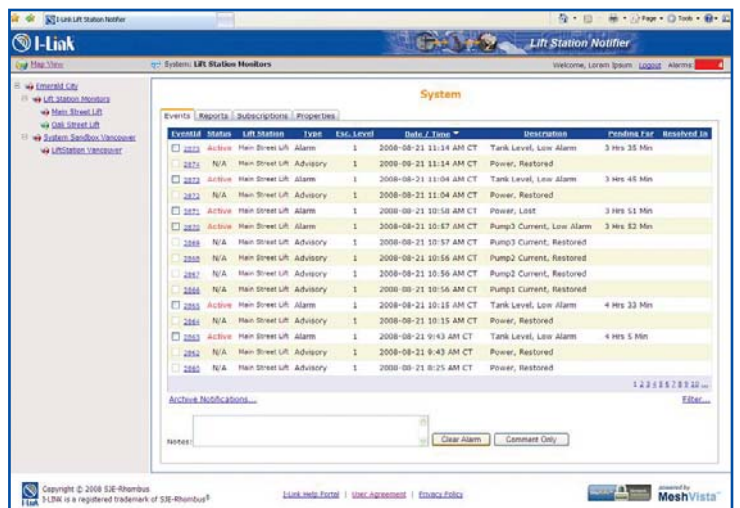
I-Link Lift Station Notifier

Page • Tools •

I-Link

Lift Station Notifier

Map View

System: Lift Station Monitors

Welcome, Lorem Ipsum Logout Alarms:

Emerald City
Lift Station Monitors
Main Street Lift
Oak Street Lift
System Sandbox Vancouver
LiftStation Vancouver

System

Events | Reports | Subscriptions | Properties

| EventId | Status | Lift Station | Type | Esc. Level | Date / Time | Description | Pending For | Resolved In |
|---|---|---|---|---|---|---|---|---|
| 2875 | Active | Main Street Lift | Alarm | 1 | 2008-08-21 11:14 AM CT | Tank Level, Low Alarm | 3 Hrs 35 Min | |
| 2874 | N/A | Main Street Lift | Advisory | 1 | 2008-08-21 11:14 AM CT | Power, Restored | | |
| 2873 | Active | Main Street Lift | Alarm | 1 | 2008-08-21 11:04 AM CT | Tank Level, Low Alarm | 3 Hrs 45 Min | |
| 2872 | N/A | Main Street Lift | Advisory | 1 | 2008-08-21 11:04 AM CT | Power, Restored | | |
| 2871 | Active | Main Street Lift | Alarm | 1 | 2008-08-21 10:58 AM CT | Power, Lost | 3 Hrs 51 Min | |
| 2870 | Active | Main Street Lift | Alarm | 1 | 2008-08-21 10:57 AM CT | Pump3 Current, Low Alarm | 3 Hrs 52 Min | |
| 2869 | N/A | Main Street Lift | Advisory | 1 | 2008-08-21 10:57 AM CT | Pump3 Current, Restored | | |
| 2868 | N/A | Main Street Lift | Advisory | 1 | 2008-08-21 10:56 AM CT | Pump2 Current, Restored | | |
| 2867 | N/A | Main Street Lift | Advisory | 1 | 2008-08-21 10:56 AM CT | Pump2 Current, Restored | | |
| 2866 | N/A | Main Street Lift | Advisory | 1 | 2008-08-21 10:56 AM CT | Pump1 Current, Restored | | |
| 2865 | Active | Main Street Lift | Alarm | 1 | 2008-08-21 10:15 AM CT | Tank Level, Low Alarm | 4 Hrs 33 Min | |
| 2864 | N/A | Main Street Lift | Advisory | 1 | 2008-08-21 10:15 AM CT | Power, Restored | | |
| 2863 | Active | Main Street Lift | Alarm | 1 | 2008-08-21 9:43 AM CT | Tank Level, Low Alarm | 4 Hrs 5 Min | |
| 2862 | N/A | Main Street Lift | Advisory | 1 | 2008-08-21 9:43 AM CT | Power, Restored | | |
| 2860 | N/A | Main Street Lift | Advisory | 1 | 2008-08-21 8:25 AM CT | Power, Restored | | |

1 2 3 4 5 6 7 8 9 10 ...

Archive Notifications...

Filter...

Notes:

Clear Alarm | Comment Only

Copyright © 2008 SJE-Rhombus
I-LINK is a registered trademark of SJE-Rhombus®

I-Link Help Portal | User Agreement | Privacy Policy

powered by MeshVista™